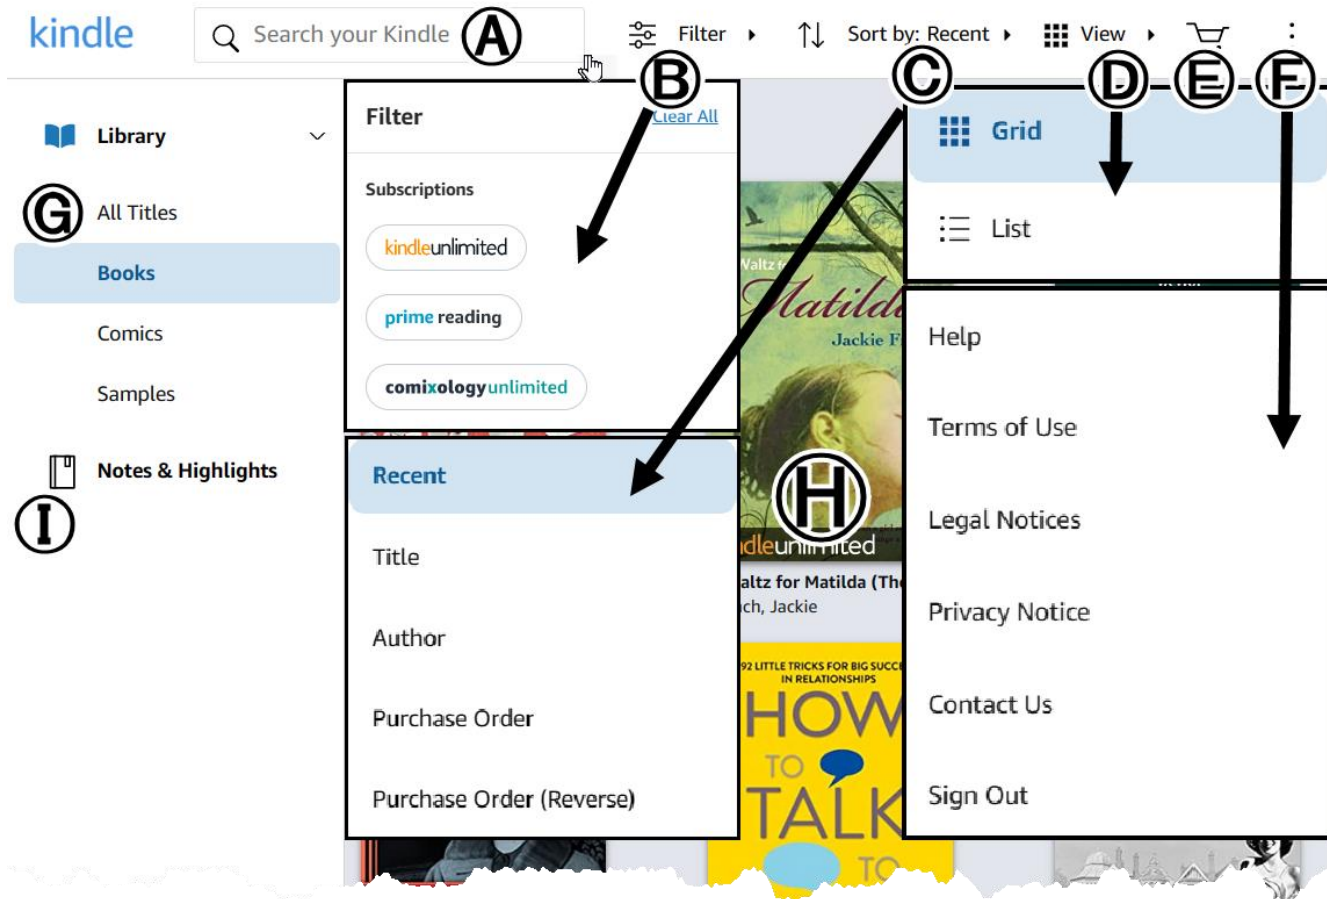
kindle

Search your Kindle

A

Filter

Sort by: Recent

View

B

C

D

E

F

Library

G

All Titles

Books

Comics

Samples

Notes & Highlights

I

Filter

Clear All

Subscriptions

kindleunlimited

prime reading

comixologyunlimited

Recent

Title

Author

Purchase Order

Purchase Order (Reverse)

Grid

List

Help

Terms of Use

Legal Notices

Privacy Notice

Contact Us

Sign Out

Waltz f

Matilda

Jackie F

H

dleunlimited

altz for Matilda (The

ch, Jackie

92 LITTLE TRICKS FOR BIG SUCC IN RELATIONSHIPS

HOW TO TALK TO